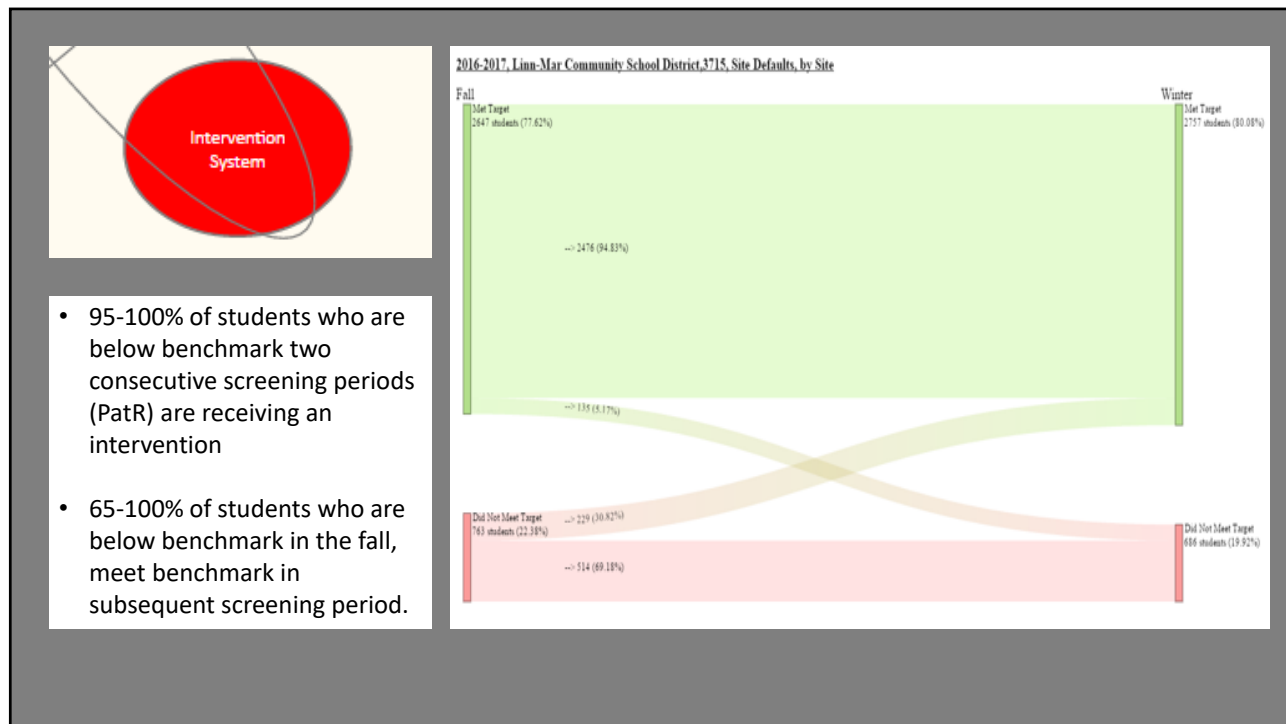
Intervention System

• 95-100% of students who are below benchmark two consecutive screening periods (PatR) are receiving an intervention

• 65-100% of students who are below benchmark in the fall, meet benchmark in subsequent screening period.

2016-2017, Linn-Mar Community School District,3715, Site Defaults, by Site

Fall

Met Target
2647 students (77.62%)

--> 2476 (94.83%)

--> 135 (5.17%)

Did Not Meet Target
763 students (22.38%)

--> 229 (30.82%)

--> 514 (69.18%)

Winter

Met Target
2757 students (80.08%)

Did Not Meet Target
686 students (19.92%)